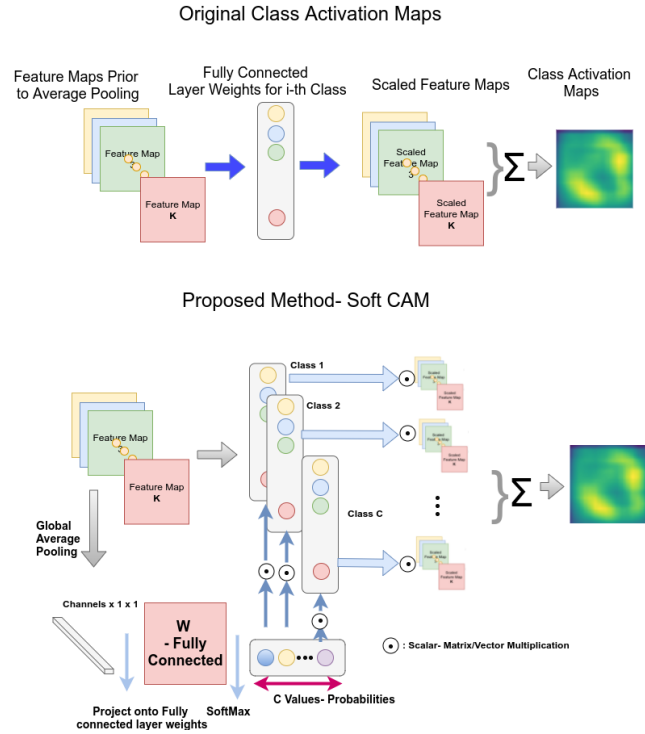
Original Class Activation Maps

Feature Maps Prior to Average Pooling

Fully Connected Layer Weights for i-th Class

Scaled Feature Maps

Class Activation Maps

Feature Map

Feature Map
K

Scaled Feature Map

Scaled Feature Map
K

$\Sigma$

Proposed Method- Soft CAM

Feature Map

Feature Map
K

Class 1

Class 2

Class C

Scaled Feature Map

Scaled Feature Map
K

Scaled Feature Map

Scaled Feature Map
K

Scaled Feature Map

Scaled Feature Map
K

$\Sigma$

Global Average Pooling

Channels x 1 x 1

W
- Fully Connected

Project onto Fully connected layer weights

SoftMax

C Values- Probabilities

: Scalar- Matrix/Vector Multiplication